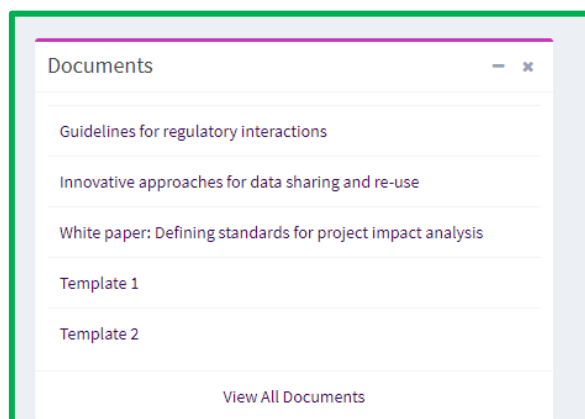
Documents

− ×

Guidelines for regulatory interactions

Innovative approaches for data sharing and re-use

White paper: Defining standards for project impact analysis

Template 1

Template 2

View All Documents